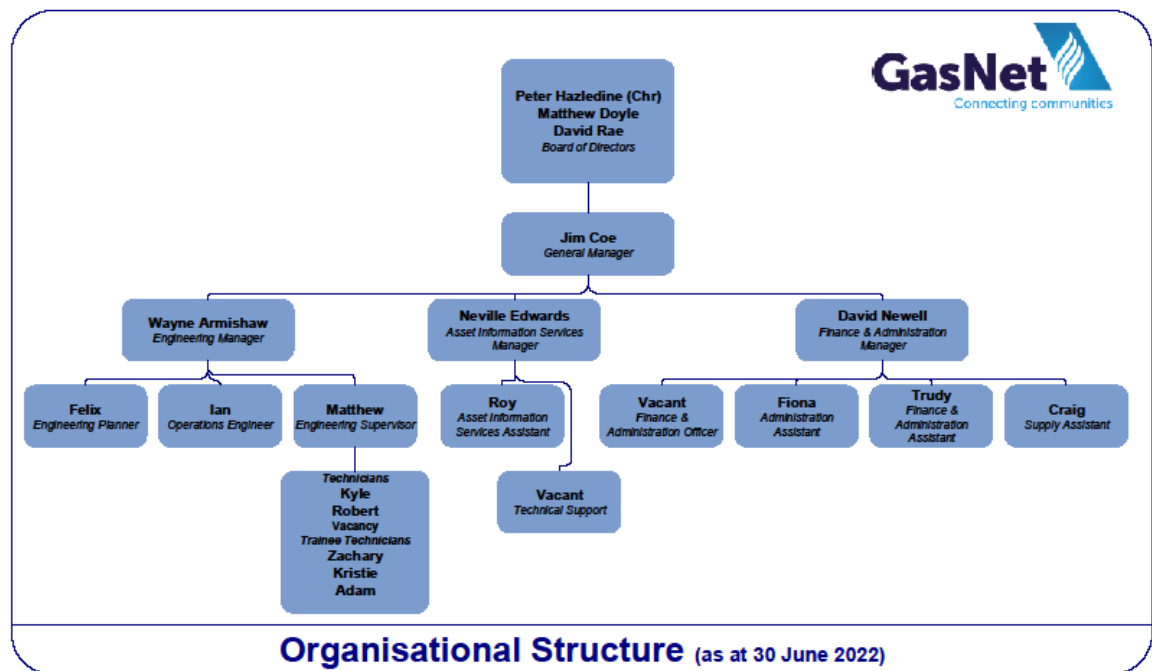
GasNet
Connecting communities

Peter Hazledine (Chr)
Matthew Doyle
David Rae
Board of Directors

Jim Coe
General Manager

Wayne Armishaw
Engineering Manager

Neville Edwards
Asset Information Services Manager

David Newell
Finance & Administration Manager

Felix
Engineering Planner

Ian
Operations Engineer

Matthew
Engineering Supervisor

Technicians
Kyle
Robert
Vacancy
Trainee Technicians
Zachary
Kristie
Adam

Roy
Asset Information Services Assistant

Vacant
Technical Support

Vacant
Finance & Administration Officer

Fiona
Administration Assistant

Trudy
Finance & Administration Assistant

Craig
Supply Assistant

Organisational Structure (as at 30 June 2022)